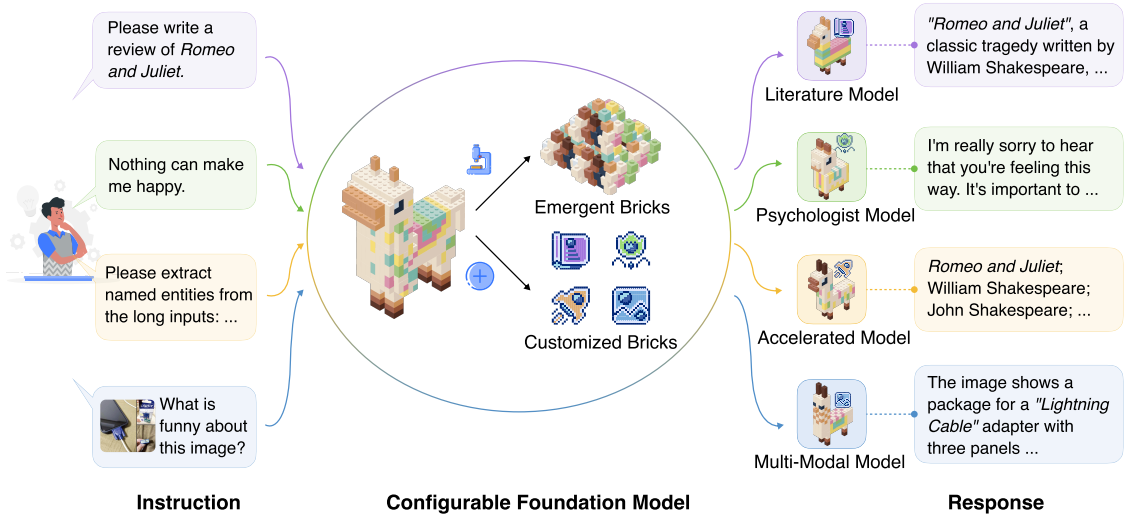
Please write a review of *Romeo and Juliet*.

Nothing can make me happy.

Please extract named entities from the long inputs: ...

What is funny about this image?

Emergent Bricks

Customized Bricks

Literature Model

"Romeo and Juliet", a classic tragedy written by William Shakespeare, ...

Psychologist Model

I'm really sorry to hear that you're feeling this way. It's important to ...

Accelerated Model

*Romeo and Juliet*; William Shakespeare; John Shakespeare; ...

Multi-Modal Model

The image shows a package for a *"Lightning Cable"* adapter with three panels ...

**Instruction**

**Configurable Foundation Model**

**Response**